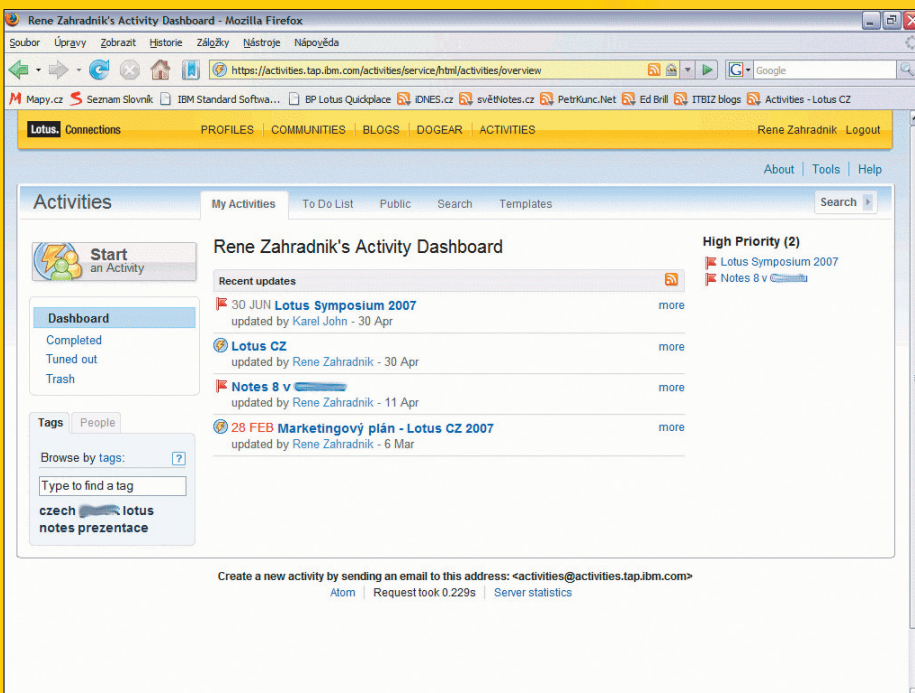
Rene Zahradnik's Activity Dashboard - Mozilla Firefox

Soubor Úpravy Zobrazit Historie Záložky Nástroje Nápověda

https://activities.tap.ibm.com/activities/service/html/activities/overview

Google

Mapy.cz Seznam Slovník IBM Standard Softwa... BP Lotus Quickplace iDNES.cz světNotes.cz PetrKunc.Net Ed Brill ITBIZ blogs Activities - Lotus CZ

Lotus. Connections PROFILES | COMMUNITIES | BLOGS | DOGEAR | ACTIVITIES Rene Zahradnik Logout

About | Tools | Help

Activities My Activities To Do List Public Search Templates Search

Start an Activity

Dashboard
Completed
Tuned out
Trash

Tags People

Browse by tags: ?

Type to find a tag

czech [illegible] lotus notes prezentace

Rene Zahradnik's Activity Dashboard

Recent updates

30 JUN Lotus Symposium 2007 more
updated by Karel John - 30 Apr

Lotus CZ more
updated by Rene Zahradnik - 30 Apr

Notes 8 v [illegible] more
updated by Rene Zahradnik - 11 Apr

28 FEB Marketingový plán - Lotus CZ 2007 more
updated by Rene Zahradnik - 6 Mar

High Priority (2)
Lotus Symposium 2007
Notes 8 v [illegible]

Create a new activity by sending an email to this address: <activities@activities.tap.ibm.com>
Atom | Request took 0.229s | Server statistics